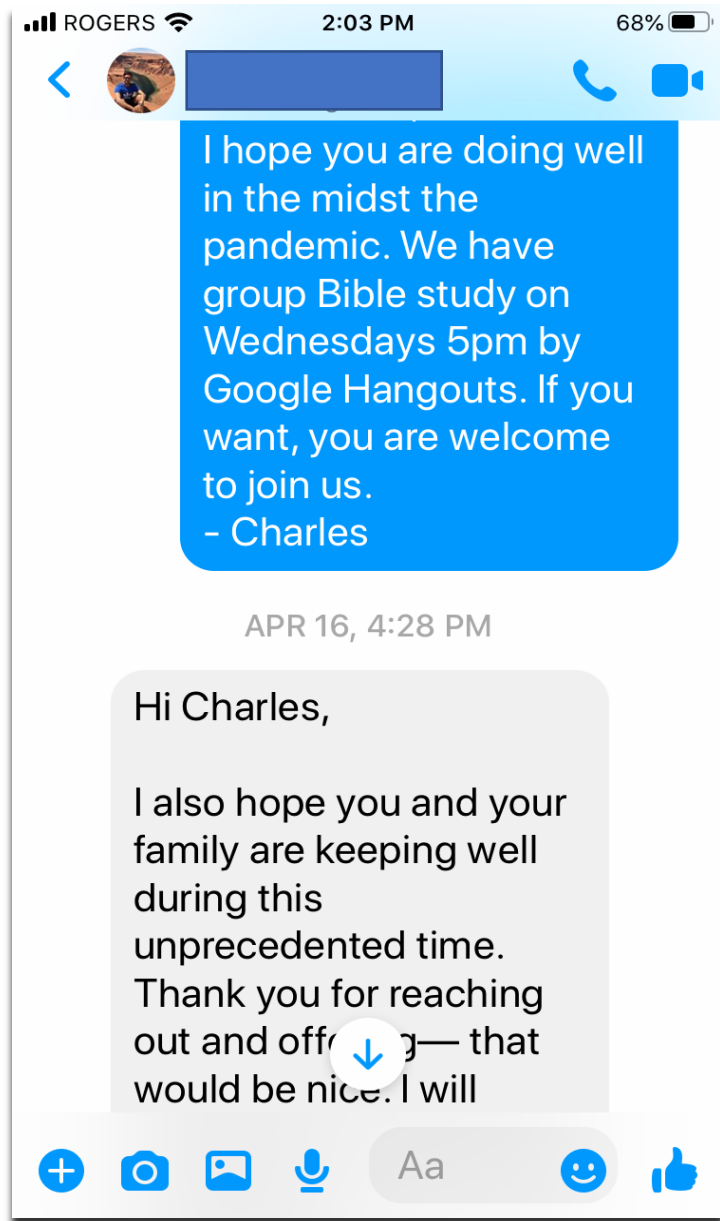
ROGERS 2:03 PM 68%

I hope you are doing well in the midst the pandemic. We have group Bible study on Wednesdays 5pm by Google Hangouts. If you want, you are welcome to join us.
- Charles

APR 16, 4:28 PM

Hi Charles,

I also hope you and your family are keeping well during this unprecedented time. Thank you for reaching out and off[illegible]g— that would be nic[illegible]. I will

Aa